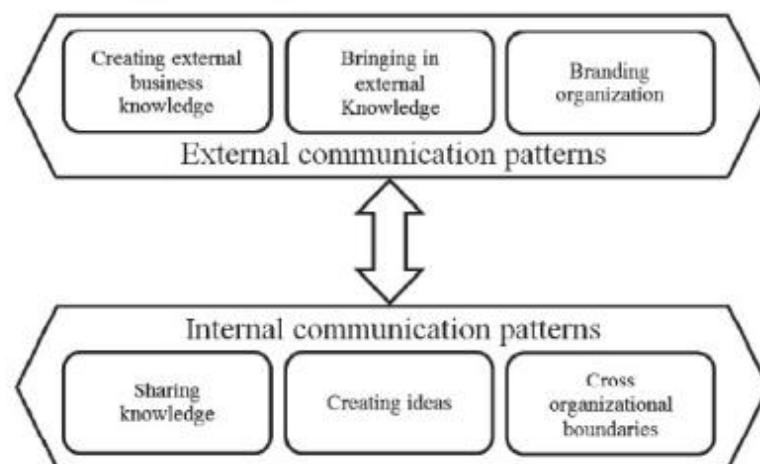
Creating external business knowledge

Bringing in external Knowledge

Branding organization

External communication patterns

Internal communication patterns

Sharing knowledge

Creating ideas

Cross organizational boundaries